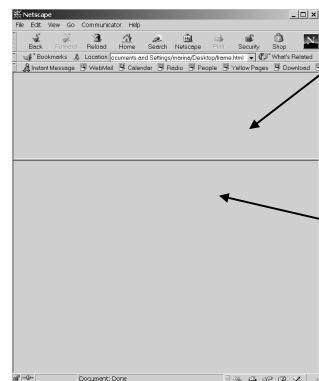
Netscape
File Edit View Go Communicator Help
Back Forward Reload Home Search Netscape Print Security Shop
Bookmarks Location ocuments and Settings/marina/Desktop/frame.html What's Related
Instant Message WebMail Calendar Radio People Yellow Pages Download
Document: Done